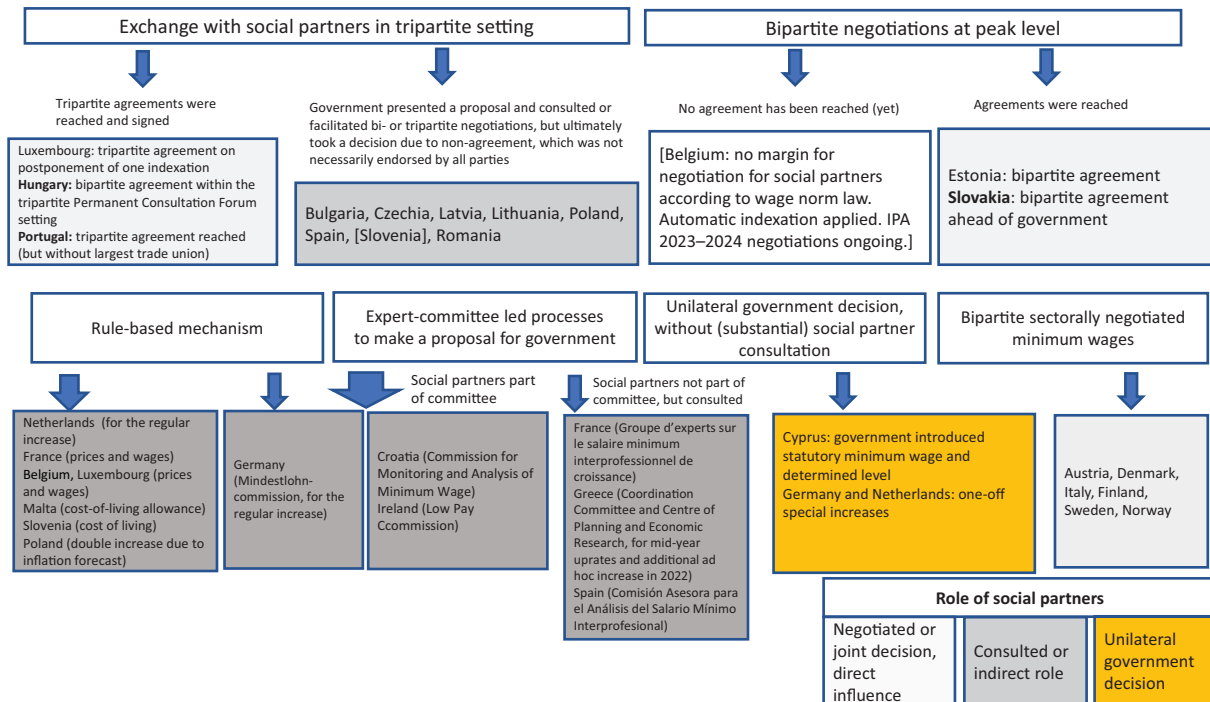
Exchange with social partners in tripartite setting

Bipartite negotiations at peak level

Tripartite agreements were reached and signed

Government presented a proposal and consulted or facilitated bi- or tripartite negotiations, but ultimately took a decision due to non-agreement, which was not necessarily endorsed by all parties

No agreement has been reached (yet)

Agreements were reached

Luxembourg: tripartite agreement on postponement of one indexation
**Hungary:** bipartite agreement within the tripartite Permanent Consultation Forum setting
**Portugal:** tripartite agreement reached (but without largest trade union)

Bulgaria, Czechia, Latvia, Lithuania, Poland, Spain, [Slovenia], Romania

[Belgium: no margin for negotiation for social partners according to wage norm law. Automatic indexation applied. IPA 2023–2024 negotiations ongoing.]

Estonia: bipartite agreement
**Slovakia**: bipartite agreement ahead of government

Rule-based mechanism

Expert-committee led processes to make a proposal for government

Unilateral government decision, without (substantial) social partner consultation

Bipartite sectorally negotiated minimum wages

Social partners part of committee

Social partners not part of committee, but consulted

Netherlands (for the regular increase)
France (prices and wages)
**Belgium,** Luxembourg (prices and wages)
Malta (cost-of-living allowance)
Slovenia (cost of living)
Poland (double increase due to inflation forecast)

Germany (Mindestlohn-commission, for the regular increase)

Croatia (Commission for Monitoring and Analysis of Minimum Wage)
Ireland (Low Pay Ccommission)

France (Groupe d'experts sur le salaire minimum interprofessionnel de croissance)
Greece (Coordination Committee and Centre of Planning and Economic Research, for mid-year uprates and additional ad hoc increase in 2022)
Spain (Comisión Asesora para el Análisis del Salario Mínimo Interprofesional)

Cyprus: government introduced statutory minimum wage and determined level
Germany and Netherlands: one-off special increases

Austria, Denmark, Italy, Finland, Sweden, Norway

**Role of social partners**

Negotiated or joint decision, direct influence

Consulted or indirect role

Unilateral government decision